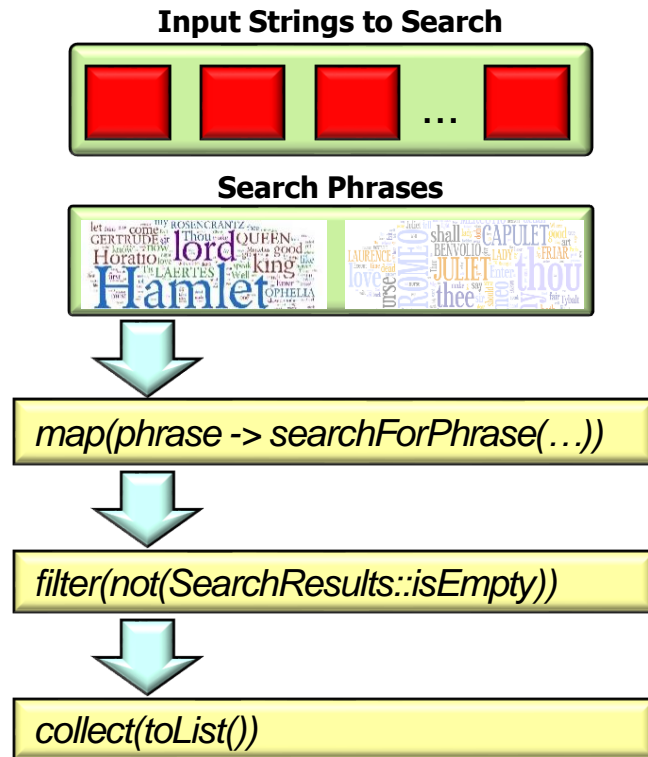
Input Strings to Search

…

Search Phrases

let my ROSENCRANTZ come GERTRUDE Thou lord QUEEN know now good Horatio Well king LAERTES Hamlet OPHELIA

LAURENCE shall BENVOLIO CAPULET love ROMEO JULIET LADY FRIAR thou thee Enter Tybalt

map(phrase -> searchForPhrase(…))

filter(not(SearchResults::isEmpty))

collect(toList())